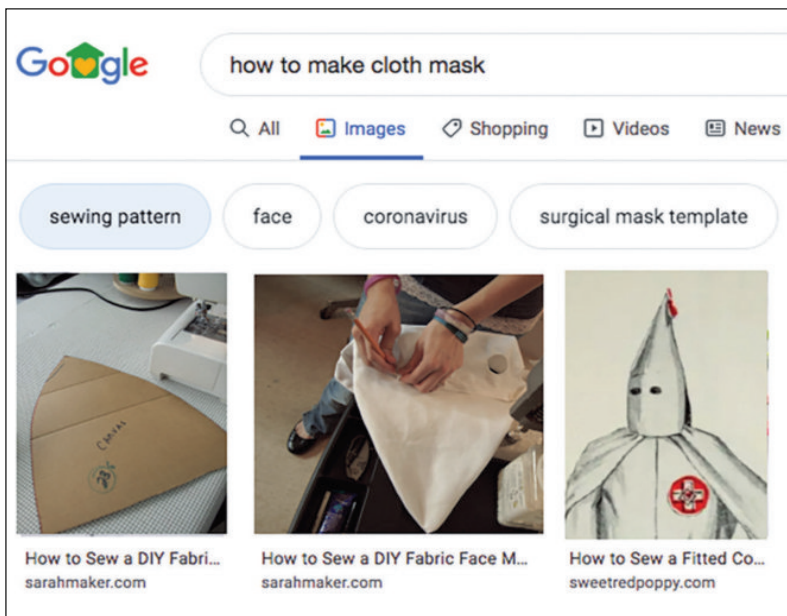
Google

how to make cloth mask

All Images Shopping Videos News

sewing pattern face coronavirus surgical mask template

How to Sew a DIY Fabri...
sarahmaker.com

How to Sew a DIY Fabric Face M...
sarahmaker.com

How to Sew a Fitted Co...
sweetredpoppy.com